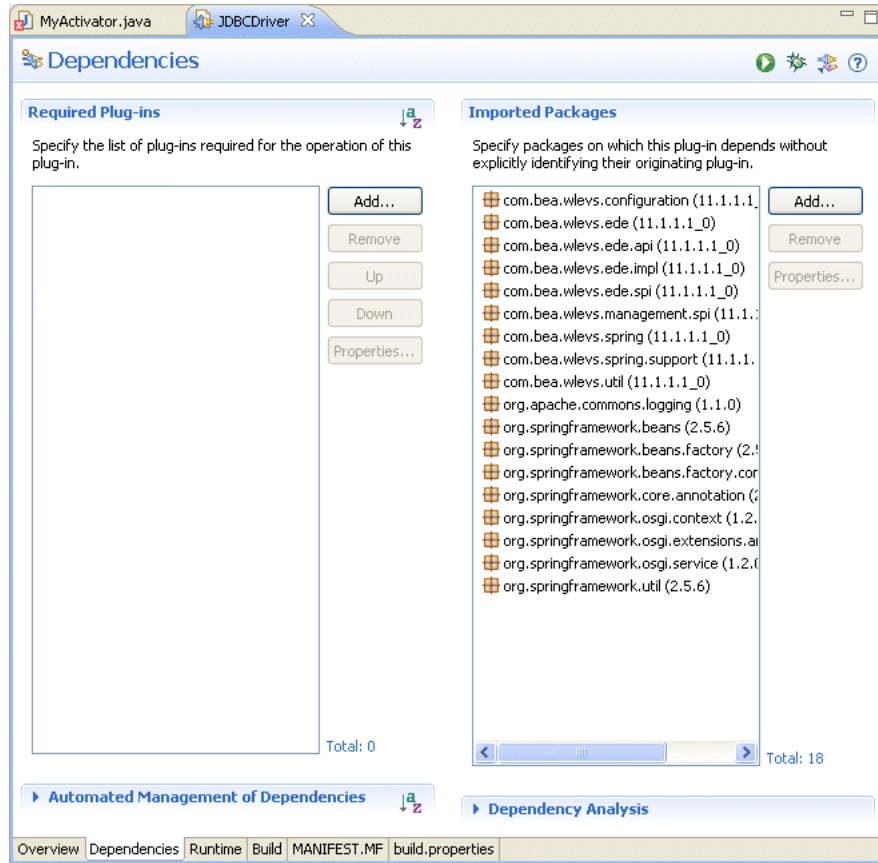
MyActivator.java JDBCDriver

Dependencies

Required Plug-ins

Specify the list of plug-ins required for the operation of this plug-in.

Add...
Remove
Up
Down
Properties...

Total: 0

Imported Packages

Specify packages on which this plug-in depends without explicitly identifying their originating plug-in.

com.bea.wlevs.configuration (11.1.1.1_
com.bea.wlevs.ede (11.1.1.1_0)
com.bea.wlevs.ede.api (11.1.1.1_0)
com.bea.wlevs.ede.impl (11.1.1.1_0)
com.bea.wlevs.ede.spi (11.1.1.1_0)
com.bea.wlevs.management.spi (11.1.
com.bea.wlevs.spring (11.1.1.1_0)
com.bea.wlevs.spring.support (11.1.1.
com.bea.wlevs.util (11.1.1.1_0)
org.apache.commons.logging (1.1.0)
org.springframework.beans (2.5.6)
org.springframework.beans.factory (2.
org.springframework.beans.factory.cor
org.springframework.core.annotation (
org.springframework.osgi.context (1.2.
org.springframework.osgi.extensions.a
org.springframework.osgi.service (1.2.
org.springframework.util (2.5.6)

Add...
Remove
Properties...

Total: 18

Automated Management of Dependencies

Dependency Analysis

Overview Dependencies Runtime Build MANIFEST.MF build.properties